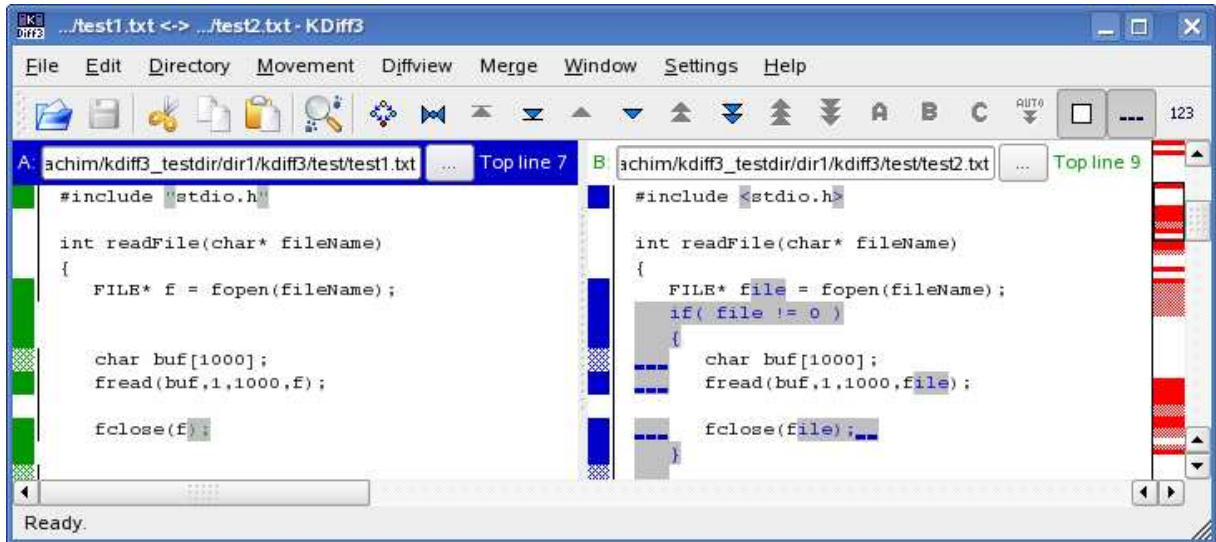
.../test1.txt <-> .../test2.txt - KDiff3

File Edit Directory Movement Diffview Merge Window Settings Help

A B C AUTO 123

A: achim/kdiff3_testdir/dir1/kdiff3/test/test1.txt ... Top line 7

#include "stdio.h"

int readFile(char* fileName)
{
FILE* f = fopen(fileName);

char buf[1000];
fread(buf,1,1000,f);

fclose(f);

B: achim/kdiff3_testdir/dir1/kdiff3/test/test2.txt ... Top line 9

#include <stdio.h>

int readFile(char* fileName)
{
FILE* file = fopen(fileName);
if( file != 0 )
{
char buf[1000];
fread(buf,1,1000,file);

fclose(file);
}

Ready.